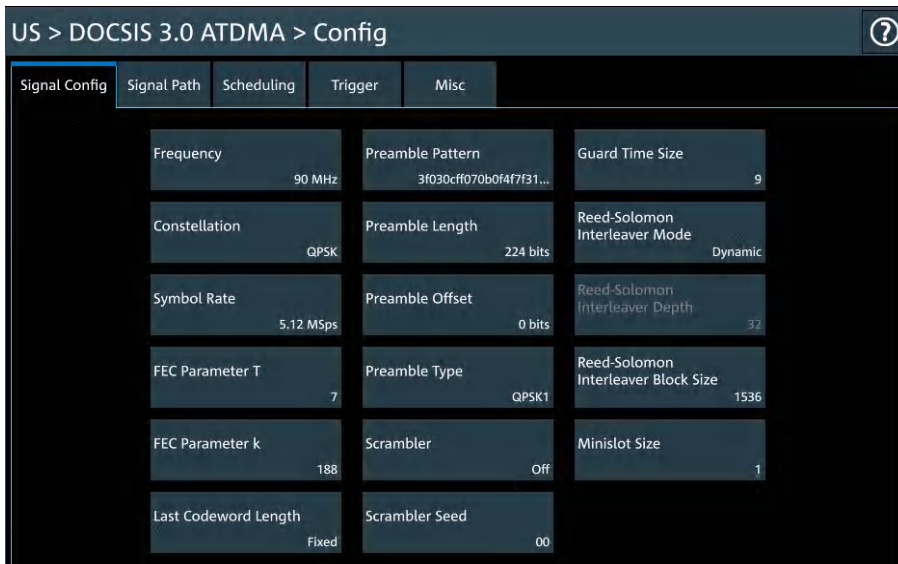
US > DOCSIS 3.0 ATDMA > Config

?

Signal Config | Signal Path | Scheduling | Trigger | Misc

Frequency
90 MHz

Constellation
QPSK

Symbol Rate
5.12 MSps

FEC Parameter T
7

FEC Parameter k
188

Last Codeword Length
Fixed

Preamble Pattern
3f030cff070b0f4f7f31...

Preamble Length
224 bits

Preamble Offset
0 bits

Preamble Type
QPSK1

Scrambler
Off

Scrambler Seed
00

Guard Time Size
9

Reed-Solomon Interleaver Mode
Dynamic

Reed-Solomon Interleaver Depth
32

Reed-Solomon Interleaver Block Size
1536

Minislot Size
1